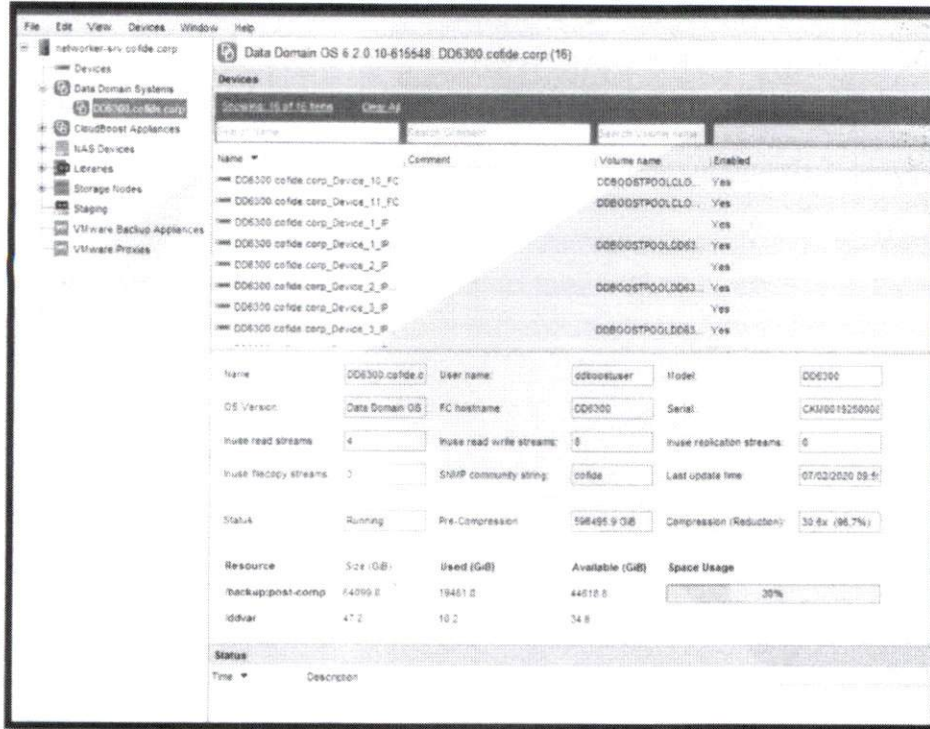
File Edit View Devices Window Help

networker-srv.cofide.corp
Devices
Data Domain Systems
DD6300.cofide.corp
CloudBoost Appliances
NAS Devices
Libraries
Storage Nodes
Staging
VMware Backup Appliances
VMware Proxies

Data Domain OS 6.2.0.10-615548 DD6300.cofide.corp (16)

Devices

Showing 16 of 16 items Clear All

Filter Name Search Comment Search Volume name

| Name | Comment | Volume name | Enabled |
|---|---|---|---|
| DD6300.cofide.corp_Device_10_FC | | DDBOOSTPOOLCLO... | Yes |
| DD6300.cofide.corp_Device_11_FC | | DDBOOSTPOOLCLO... | Yes |
| DD6300.cofide.corp_Device_1_IP | | | Yes |
| DD6300.cofide.corp_Device_1_IP | | DDBOOSTPOOLDD63... | Yes |
| DD6300.cofide.corp_Device_2_IP | | | Yes |
| DD6300.cofide.corp_Device_2_IP... | | DDBOOSTPOOLDD63... | Yes |
| DD6300.cofide.corp_Device_3_IP | | | Yes |
| DD6300.cofide.corp_Device_3_IP... | | DDBOOSTPOOLDD63... | Yes |

Name DD6300.cofide.c User name: ddboostuser Model DD6300
OS Version Data Domain OS FC hostname DD6300 Serial CKM00192500000
Inuse read streams 4 Inuse read write streams: 8 Inuse replication streams: 0
Inuse Recopy streams 3 SNMP community string: cofide Last update time 07/02/2020 09:5
Status Running Pre-Compression 598495.9 GiB Compression (Reduction): 30.6x (96.7%)

| Resource | Size (GiB) | Used (GiB) | Available (GiB) | Space Usage |
|---|---|---|---|---|
| /backup:post-comp | 64099.8 | 19481.0 | 44618.8 | 30% |
| /ddvar | 47.2 | 10.2 | 34.8 | |

Status
Time Description